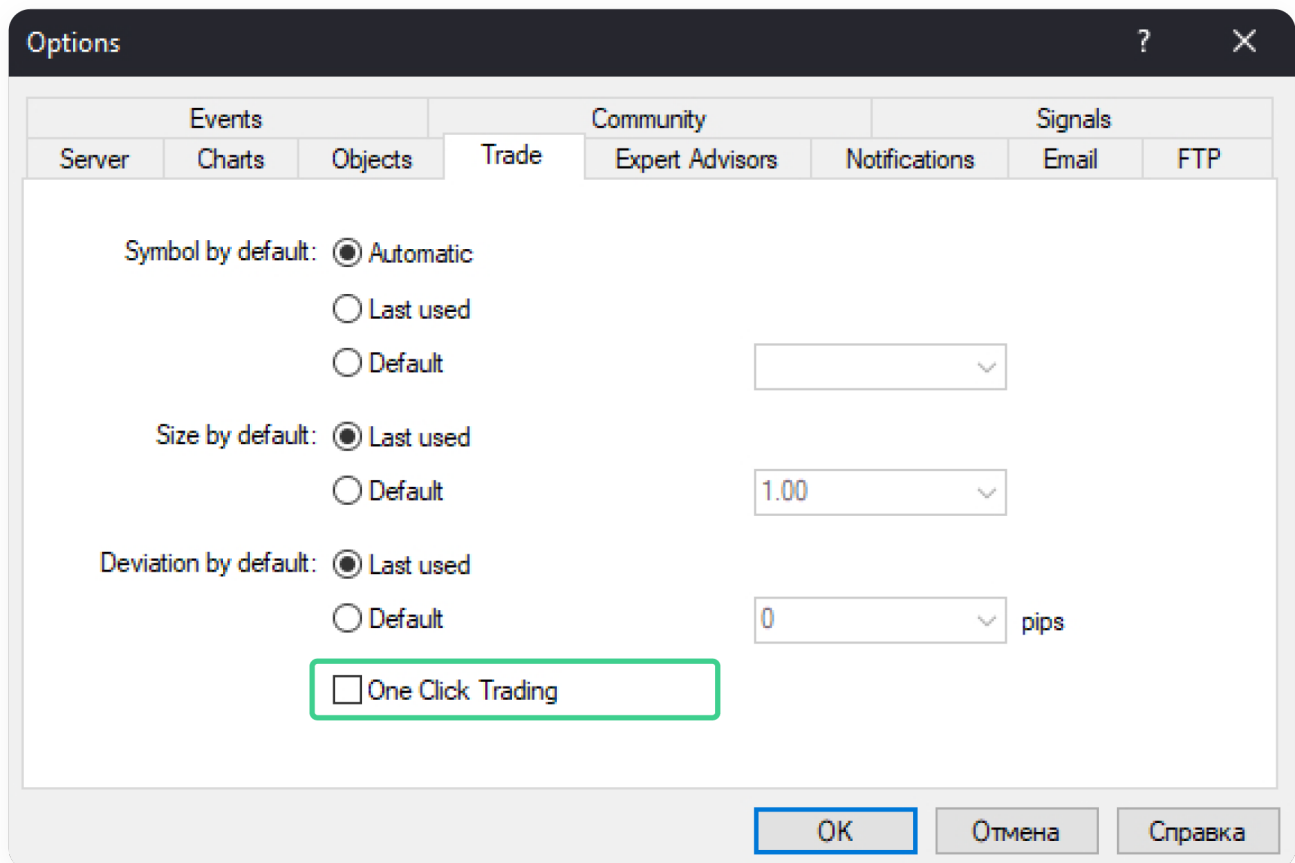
Options

?

Events | Community | Signals

Server | Charts | Objects | Trade | Expert Advisors | Notifications | Email | FTP

Symbol by default: Automatic

Last used

Default

Size by default: Last used

Default 1.00

Deviation by default: Last used

Default 0 pips

One Click Trading

OK Отмена Справка